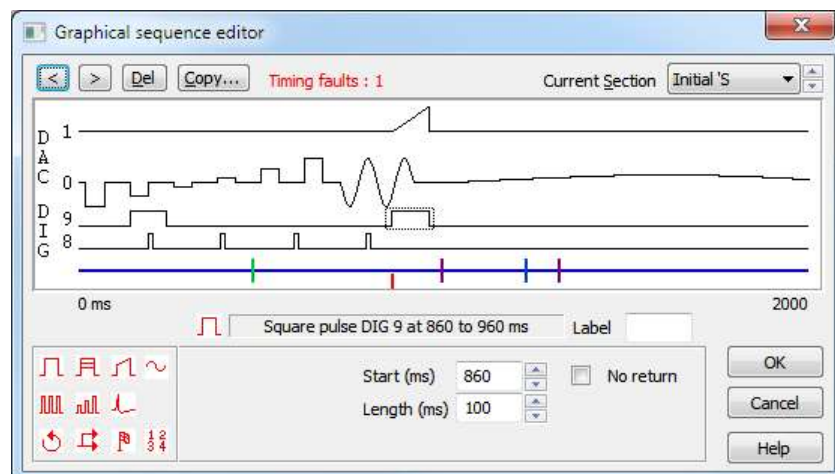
Graphical sequence editor

< > Del Copy... Timing faults : 1 Current Section Initial 'S

D
A
C

1

0

D
I
G

9

8

0 ms

2000

Square pulse DIG 9 at 860 to 960 ms

Label

Start (ms) 860

Length (ms) 100

No return

OK

Cancel

Help